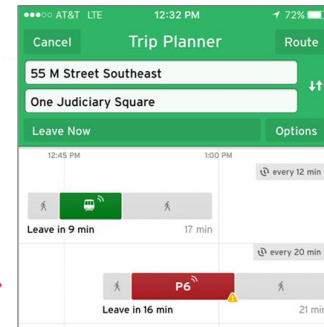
●●●○○ AT&T LTE 12:32 PM 72%

Cancel Trip Planner Route

55 M Street Southeast

One Judiciary Square

Leave Now Options

12:45 PM 1:00 PM

every 12 min

Leave in 9 min 17 min

every 20 min

P6

Leave in 16 min 21 min